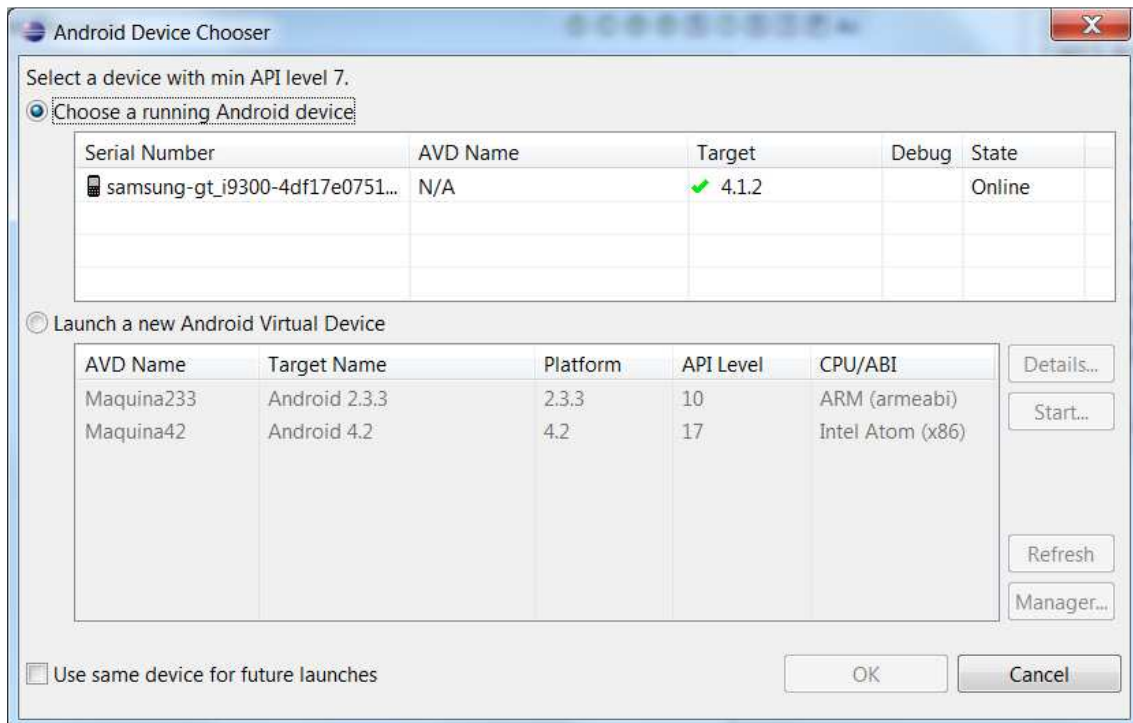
Android Device Chooser

Select a device with min API level 7.

Choose a running Android device

| Serial Number | AVD Name | Target | Debug | State |
|---|---|---|---|---|
| samsung-gt_i9300-4df17e0751... | N/A | 4.1.2 | | Online |

Launch a new Android Virtual Device

| AVD Name | Target Name | Platform | API Level | CPU/ABI |
|---|---|---|---|---|
| Maquina233 | Android 2.3.3 | 2.3.3 | 10 | ARM (armeabi) |
| Maquina42 | Android 4.2 | 4.2 | 17 | Intel Atom (x86) |

Details...
Start...
Refresh
Manager...

Use same device for future launches

OK
Cancel